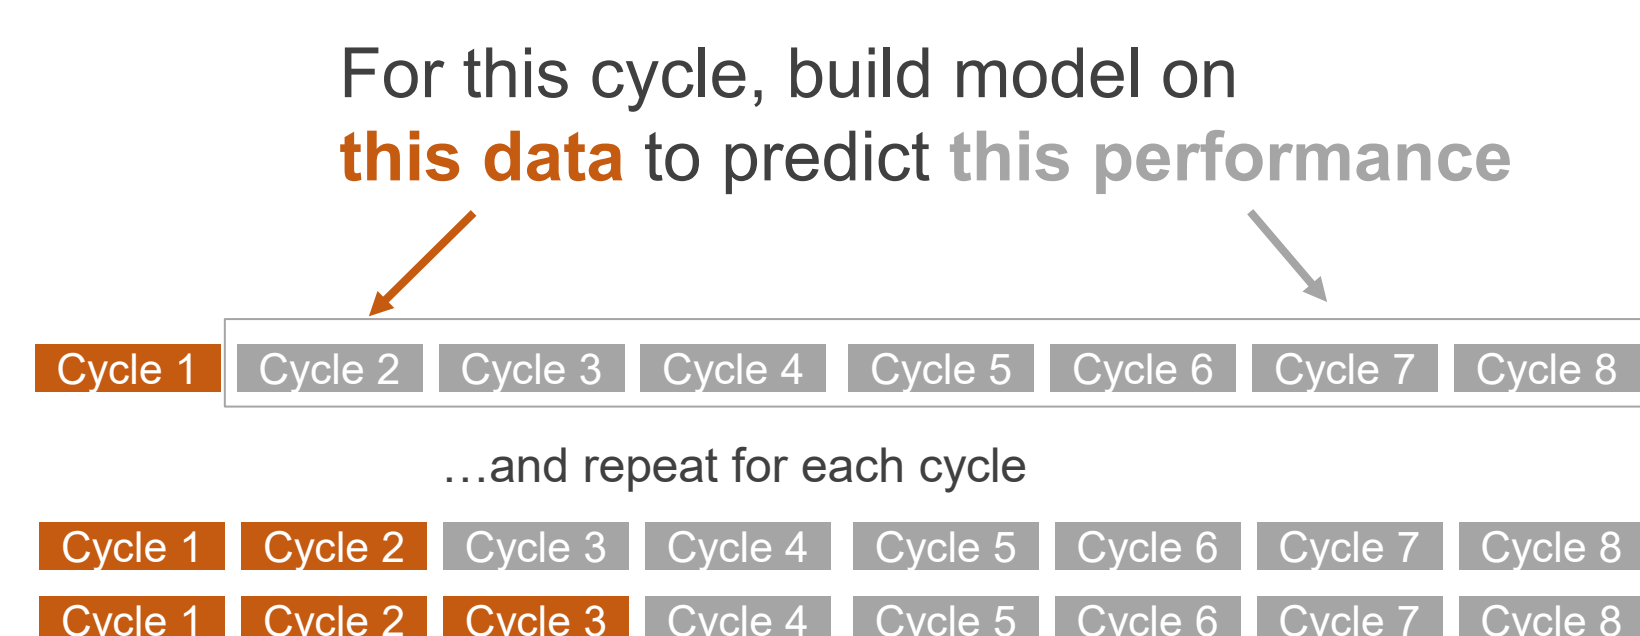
For this cycle, build model on this data to predict this performance

Cycle 1 Cycle 2 Cycle 3 Cycle 4 Cycle 5 Cycle 6 Cycle 7 Cycle 8

…and repeat for each cycle

Cycle 1 Cycle 2 Cycle 3 Cycle 4 Cycle 5 Cycle 6 Cycle 7 Cycle 8

Cycle 1 Cycle 2 Cycle 3 Cycle 4 Cycle 5 Cycle 6 Cycle 7 Cycle 8